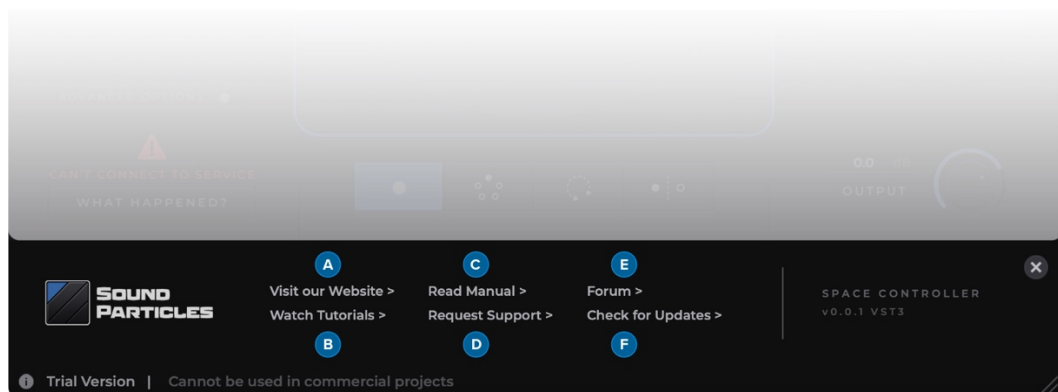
CAN'T CONNECT TO SERVICE
WHAT HAPPENED?

0.0 dB
OUTPUT

SOUND PARTICLES

A
Visit our Website >
Watch Tutorials >
B

C
Read Manual >
Request Support >
D

E
Forum >
Check for Updates >
F

SPACE CONTROLLER
v0.0.1 VST3

Trial Version | Cannot be used in commercial projects